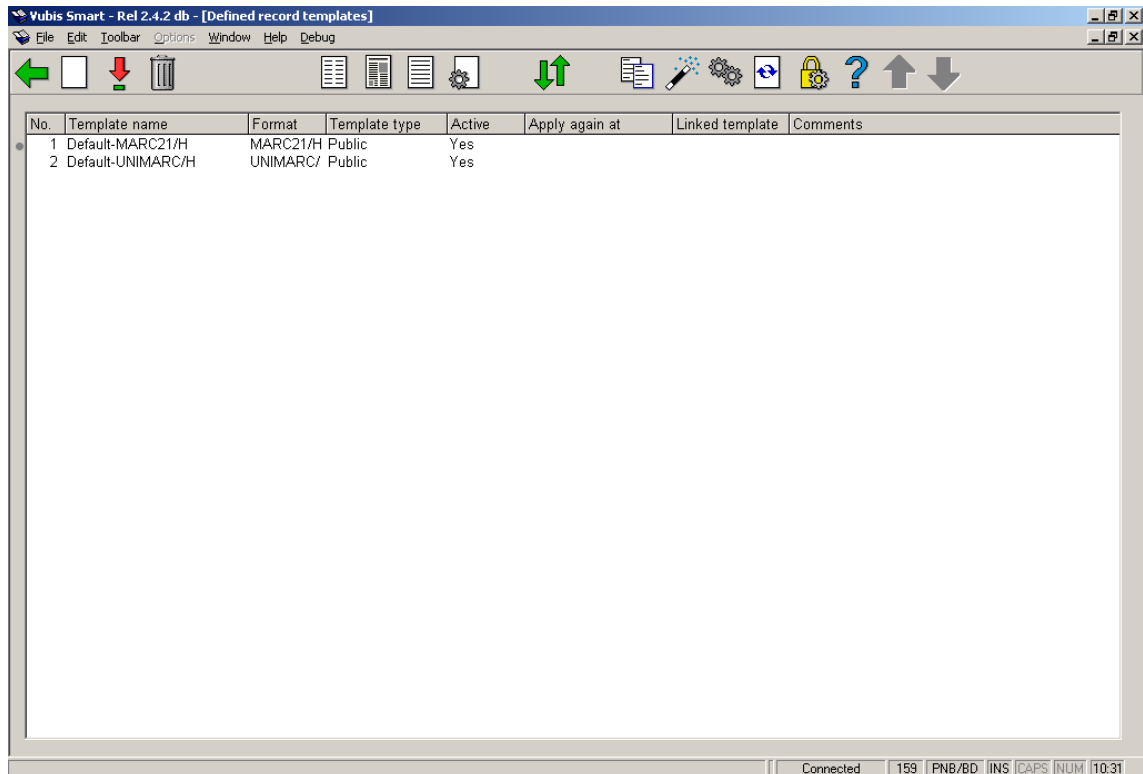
Vubis Smart - Rel 2.4.2 db - [Defined record templates]

File Edit Toolbar Options Window Help Debug

| No. | Template name | Format | Template type | Active | Apply again at | Linked template | Comments |
|---|---|---|---|---|---|---|---|
| 1 | Default-MARC21/H | MARC21/H | Public | Yes | | | |
| 2 | Default-UNIMARC/H | UNIMARC/ | Public | Yes | | | |

Connected 159 PNB/BD INS CAPS NUM 10:31